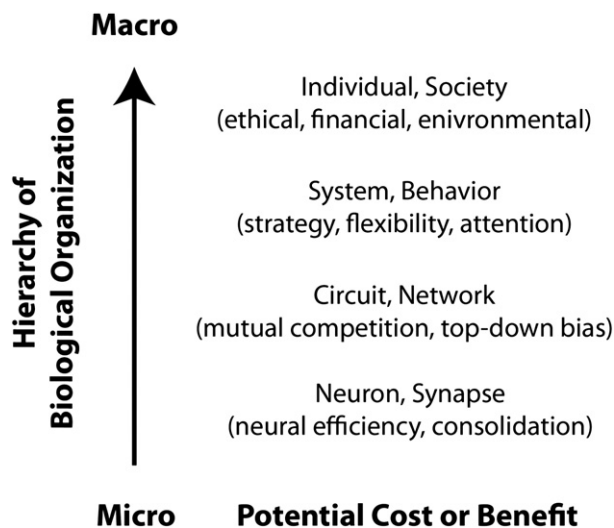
Macro

Hierarchy of Biological Organization

Individual, Society
(ethical, financial, enivronmental)

System, Behavior
(strategy, flexibility, attention)

Circuit, Network
(mutual competition, top-down bias)

Neuron, Synapse
(neural efficiency, consolidation)

Micro

Potential Cost or Benefit